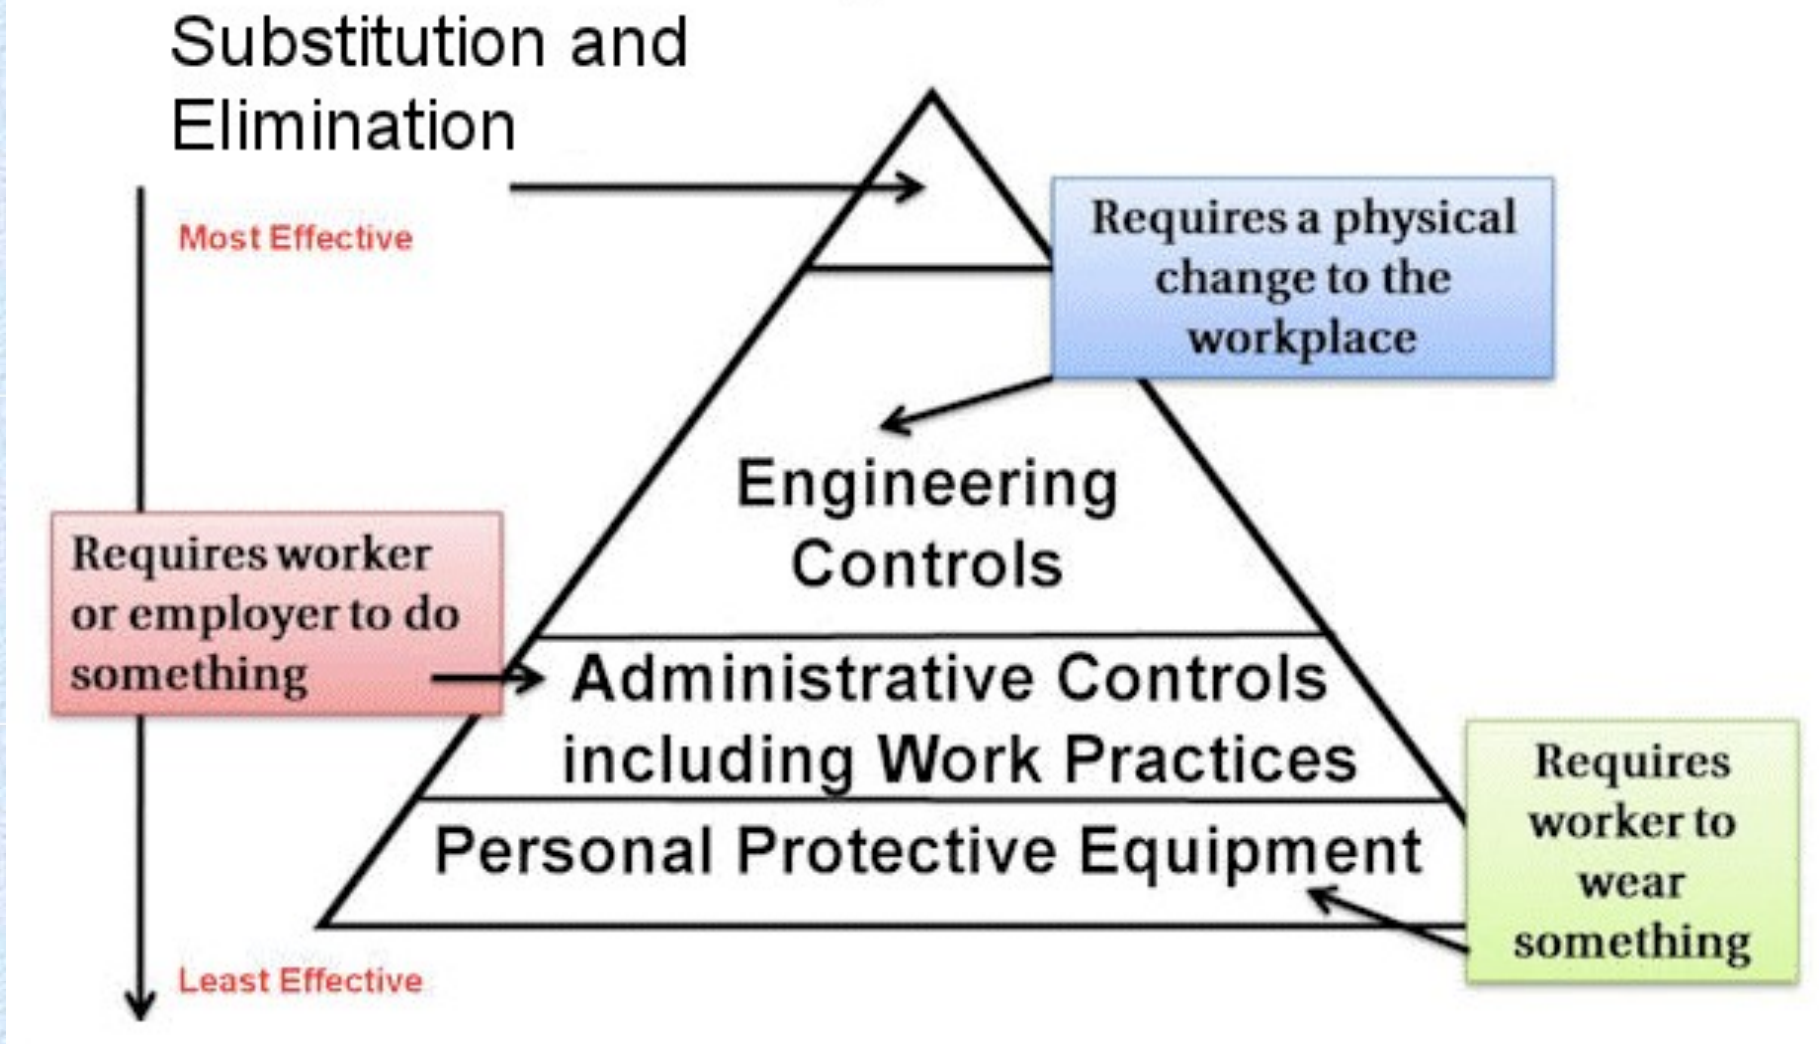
Substitution and Elimination

Most Effective

Requires a physical change to the workplace

Engineering Controls

Requires worker or employer to do something

Administrative Controls including Work Practices

Personal Protective Equipment

Requires worker to wear something

Least Effective